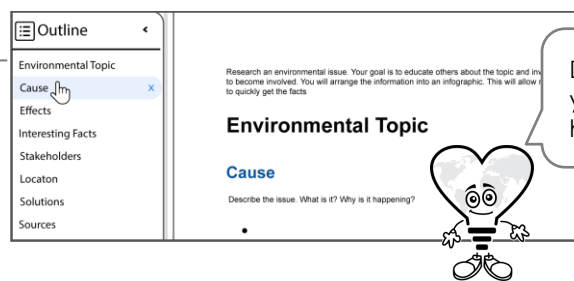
Outline
Environmental Topic
Cause
Effects
Interesting Facts
Stakeholders
Locaton
Solutions
Sources

Research an environmental issue. Your goal is to educate others about the topic and inv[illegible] to become involved. You will arrange the information into an infographic. This will allow r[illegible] to quickly get the facts

Environmental Topic

Cause

Describe the issue. What is it? Why is it happening?

•

D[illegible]
Y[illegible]
h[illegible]